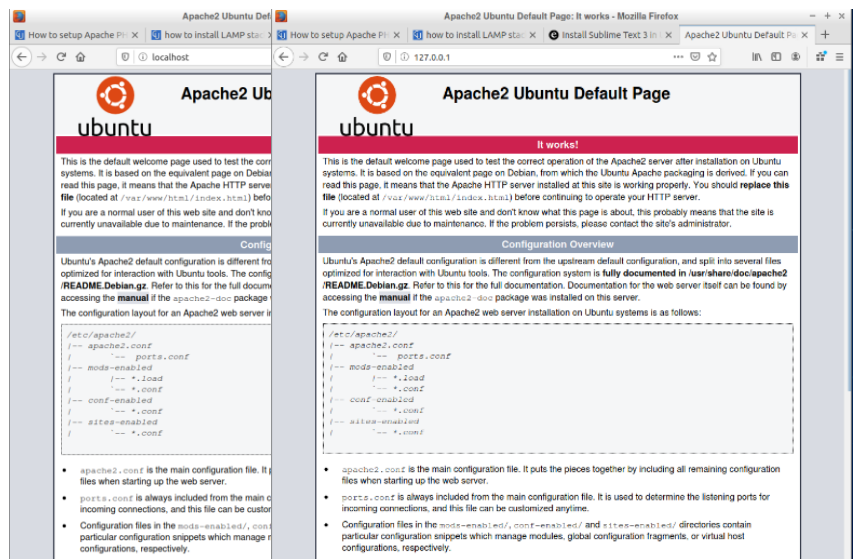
Apache2 Ubuntu Def

How to setup Apache PH ×
how to install LAMP sta ×

localhost

ubuntu

Apache2 Ubu

This is the default welcome page used to test the corr systems. It is based on the equivalent page on Debia read this page, it means that the Apache HTTP serve file (located at /var/www/html/index.html) befo

If you are a normal user of this web site and don't kno currently unavailable due to maintenance. If the proble

Configu

Ubuntu's Apache2 default configuration is different fro optimized for interaction with Ubuntu tools. The config /README.Debian.gz. Refer to this for the full docum accessing the manual if the apache2-doc package

The configuration layout for an Apache2 web server i

/etc/apache2/
|-- apache2.conf
|       `-- ports.conf
|-- mods-enabled
|       |-- *.load
|       `-- *.conf
|-- conf-enabled
|       `-- *.conf
|-- sites-enabled
|       `-- *.conf

apache2.conf is the main configuration file. It p files when starting up the web server.

ports.conf is always included from the main c incoming connections, and this file can be custor

Configuration files in the mods-enabled/, conf particular configuration snippets which manage m configurations, respectively.

Apache2 Ubuntu Default Page: It works - Mozilla Firefox

How to setup Apache PH ×
how to install LAMP sta ×
Install Sublime Text 3 in ×
Apache2 Ubuntu Default Pa ×
+

127.0.0.1

ubuntu

Apache2 Ubuntu Default Page

It works!

This is the default welcome page used to test the correct operation of the Apache2 server after installation on Ubuntu systems. It is based on the equivalent page on Debian, from which the Ubuntu Apache packaging is derived. If you can read this page, it means that the Apache HTTP server installed at this site is working properly. You should replace this file (located at /var/www/html/index.html) before continuing to operate your HTTP server.

If you are a normal user of this web site and don't know what this page is about, this probably means that the site is currently unavailable due to maintenance. If the problem persists, please contact the site's administrator.

Configuration Overview

Ubuntu's Apache2 default configuration is different from the upstream default configuration, and split into several files optimized for interaction with Ubuntu tools. The configuration system is fully documented in /usr/share/doc/apache2/README.Debian.gz. Refer to this for the full documentation. Documentation for the web server itself can be found by accessing the manual if the apache2-doc package was installed on this server.

The configuration layout for an Apache2 web server installation on Ubuntu systems is as follows:

/etc/apache2/
|-- apache2.conf
|       `-- ports.conf
|-- mods-enabled
|       |-- *.load
|       `-- *.conf
|-- conf-enabled
|       `-- *.conf
|-- sites-enabled
|       `-- *.conf

apache2.conf is the main configuration file. It puts the pieces together by including all remaining configuration files when starting up the web server.

ports.conf is always included from the main configuration file. It is used to determine the listening ports for incoming connections, and this file can be customized anytime.

Configuration files in the mods-enabled/, conf-enabled/ and sites-enabled/ directories contain particular configuration snippets which manage modules, global configuration fragments, or virtual host configurations, respectively.